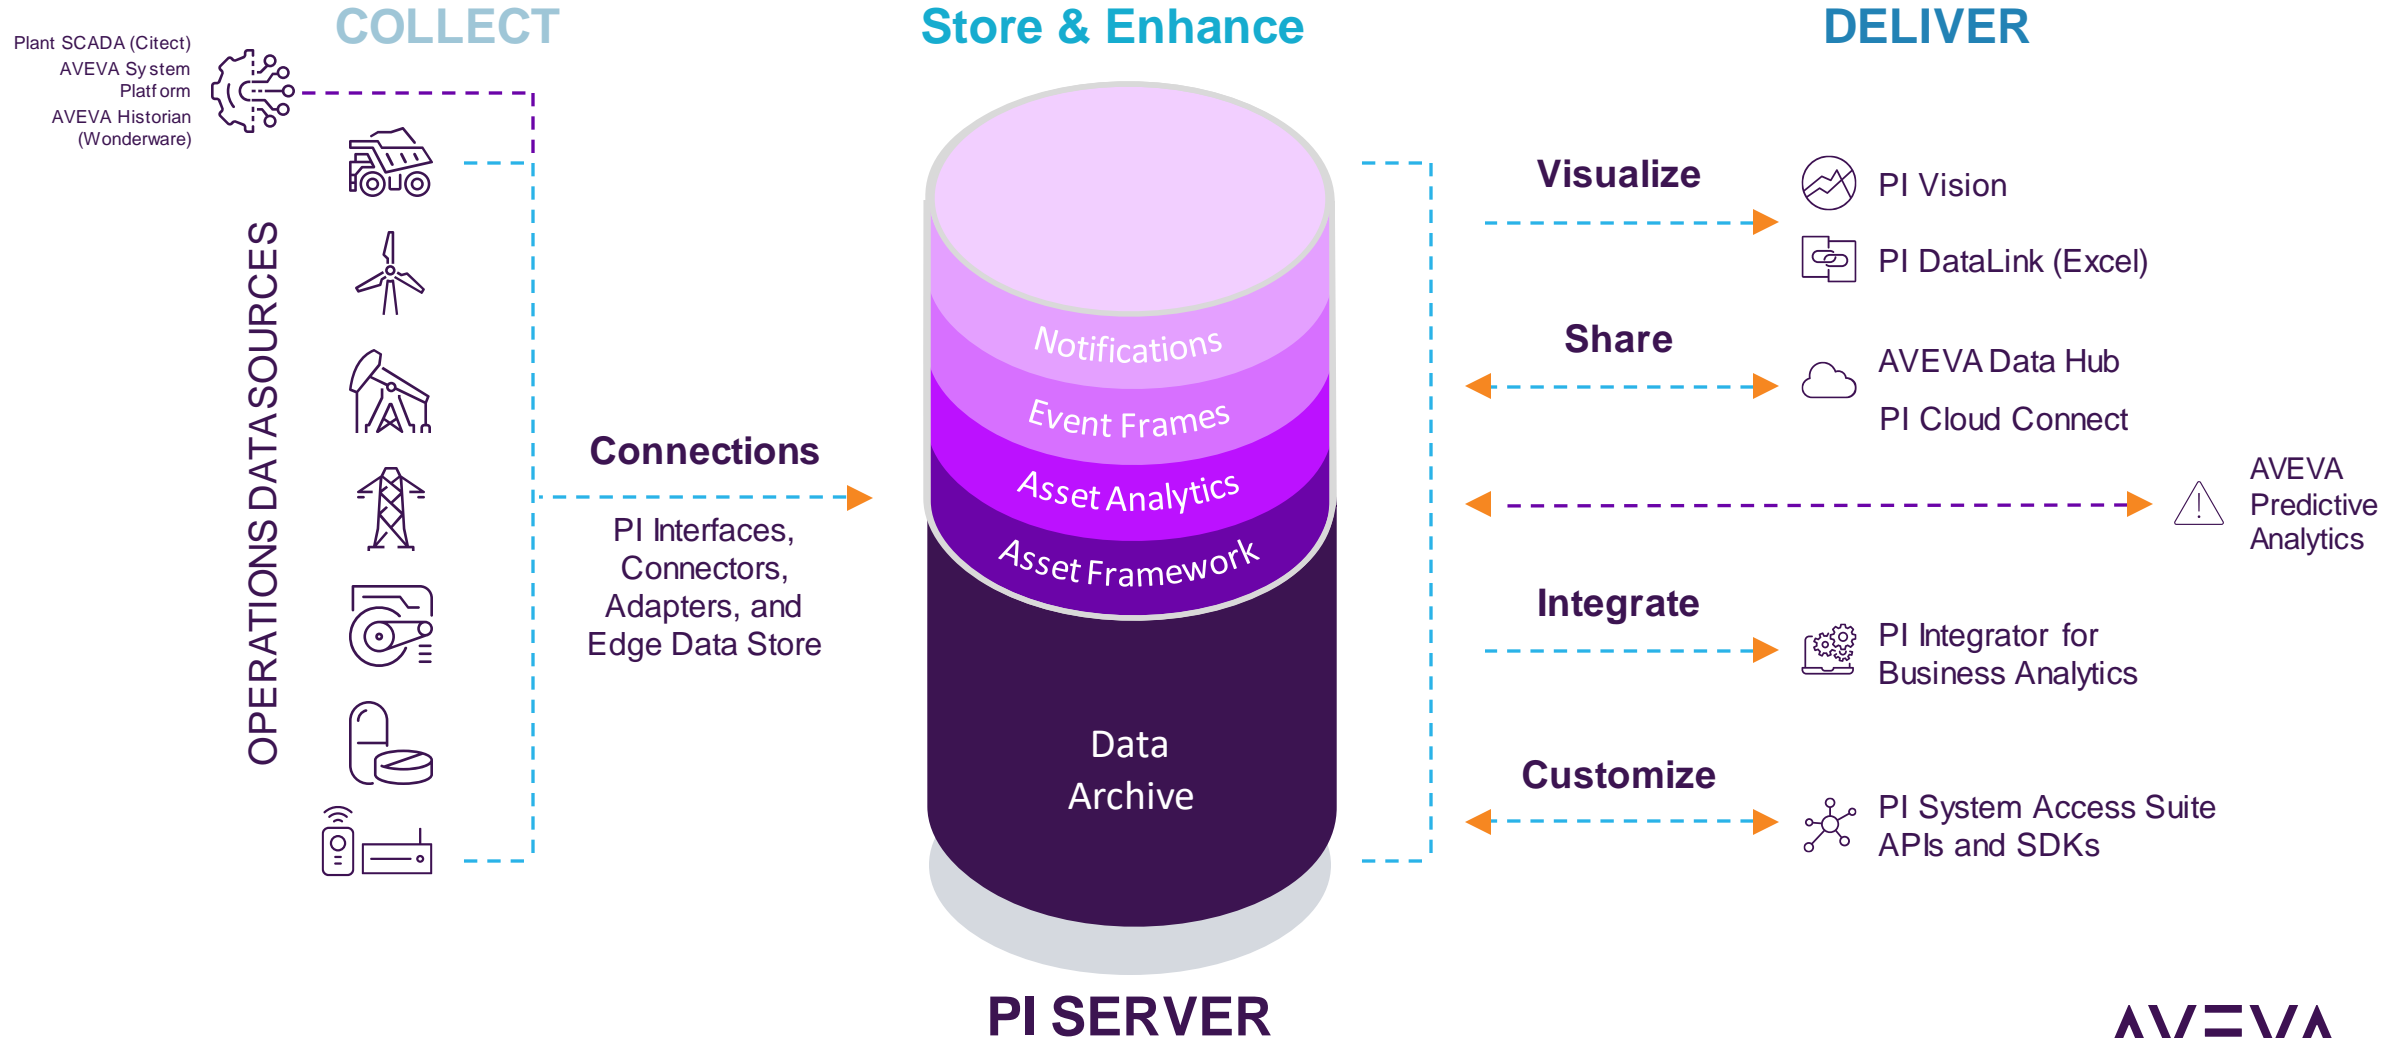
COLLECT

Store & Enhance

DELIVER

Plant SCADA (Citect)
AVEVA System Platform
AVEVA Historian (Wonderware)

OPERATIONS DATA SOURCES

Connections

PI Interfaces, Connectors, Adapters, and Edge Data Store

Notifications

Event Frames

Asset Analytics

Asset Framework

Data Archive

PI SERVER

Visualize

PI Vision

PI DataLink (Excel)

Share

AVEVA Data Hub

PI Cloud Connect

AVEVA Predictive Analytics

Integrate

PI Integrator for Business Analytics

Customize

PI System Access Suite APIs and SDKs

AVEVA